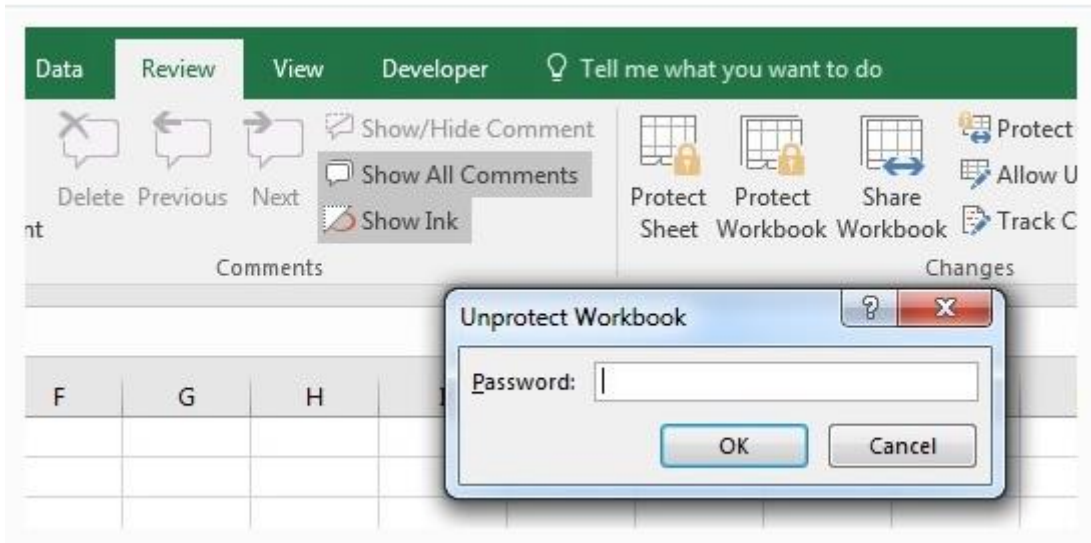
Data Review View Developer Tell me what you want to do

nt

Delete Previous Next

Show/Hide Comment
Show All Comments
Show Ink

Comments

Protect Sheet
Protect Workbook
Share Workbook

Protect
Allow U
Track C

Changes

Unprotect Workbook

?
X

Password:

OK
Cancel

F G H I